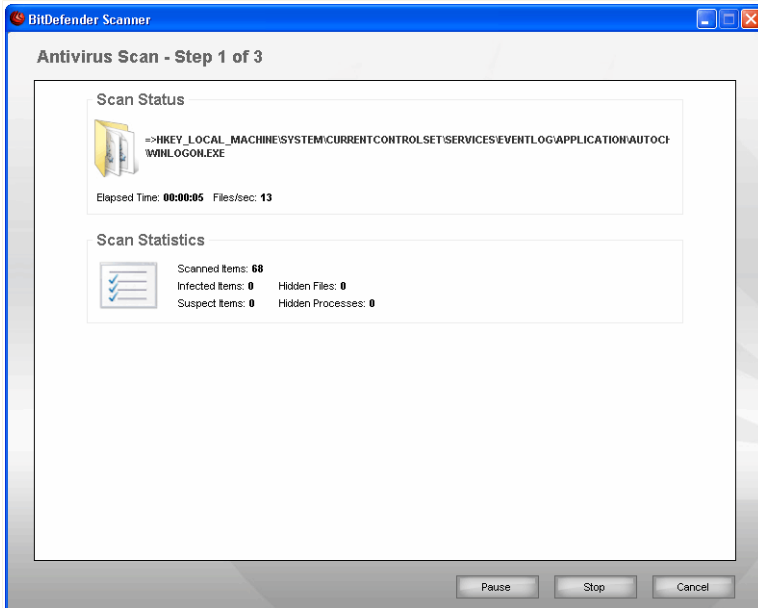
BitDefender Scanner

Antivirus Scan - Step 1 of 3

Scan Status

=>HKEY_LOCAL_MACHINE\SYSTEM\CURRENTCONTROLSET\SERVICES\EVENTLOG\APPLICATION\AUTOCH \WINLOGON.EXE

Elapsed Time: 00:00:05 Files/sec: 13

Scan Statistics

Scanned Items: 68
Infected Items: 0 Hidden Files: 0
Suspect Items: 0 Hidden Processes: 0

Pause Stop Cancel